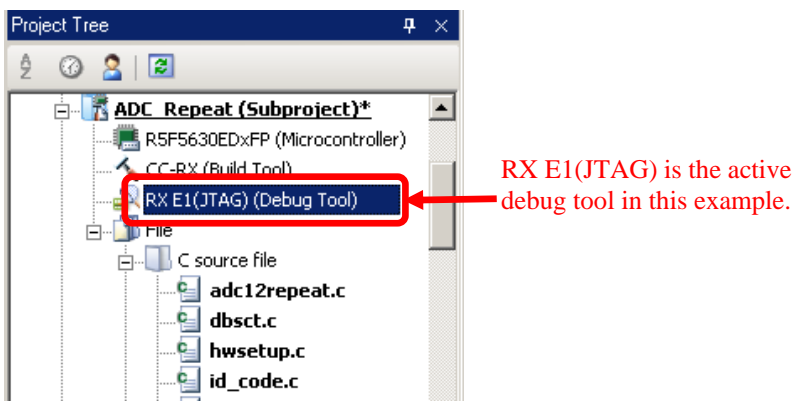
Project Tree

ADC_Repeat (Subproject)*
R5F5630EDxFP (Microcontroller)
CC-RX (Build Tool)
RX E1(JTAG) (Debug Tool)
File
C source file
adc12repeat.c
dbsct.c
hwsetup.c
id_code.c

RX E1(JTAG) is the active debug tool in this example.